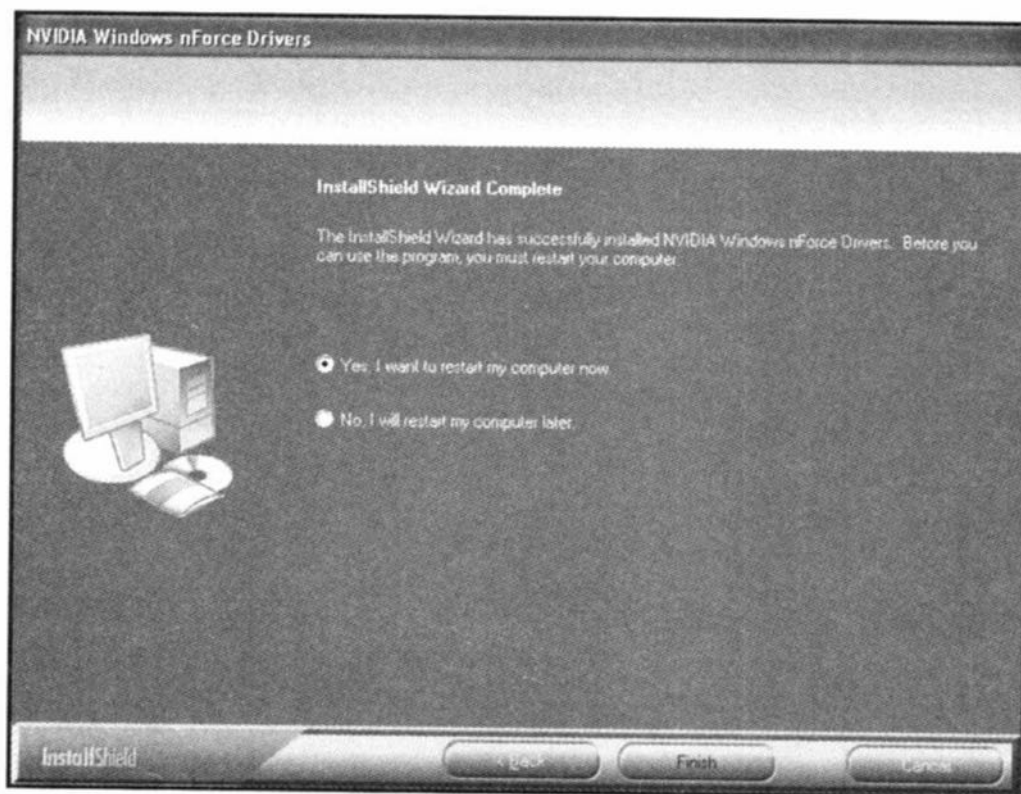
NVIDIA Windows nForce Drivers

InstallShield Wizard Complete

The InstallShield Wizard has successfully installed NVIDIA Windows nForce Drivers. Before you can use the program, you must restart your computer.

Yes, I want to restart my computer now.

No, I will restart my computer later.

InstallShield

< Back

Finish

Cancel